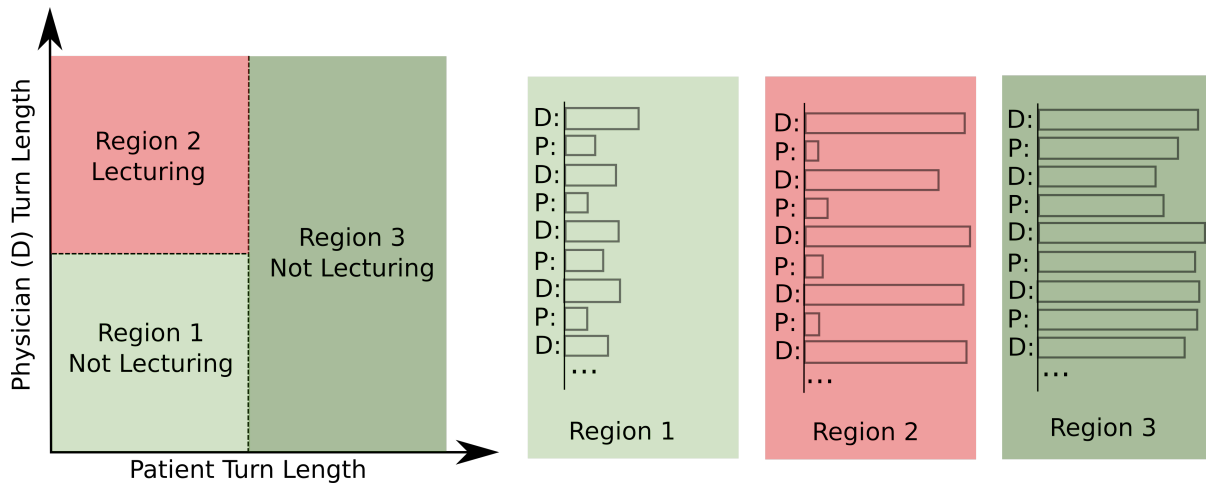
Physician (D) Turn Length

Region 2
Lecturing

Region 1
Not Lecturing

Region 3
Not Lecturing

Patient Turn Length

D:
P:
D:
P:
D:
P:
D:
P:
D:
...

Region 1

D:
P:
D:
P:
D:
P:
D:
P:
D:
...

Region 2

D:
P:
D:
P:
D:
P:
D:
P:
D:
...

Region 3